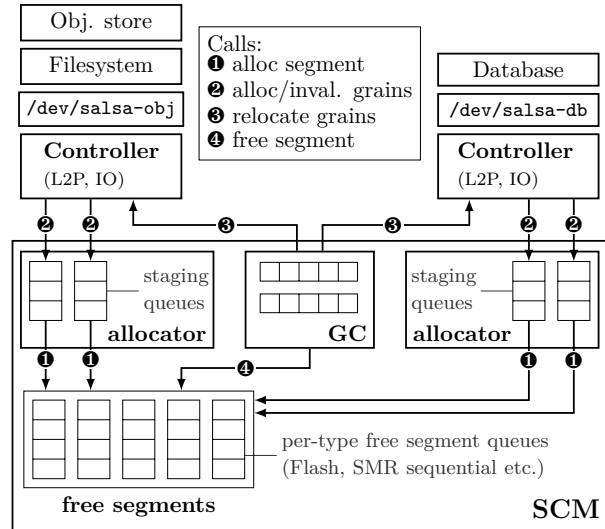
Obj. store

Filesystem

/dev/salsa-obj

Controller
(L2P, IO)

Calls:
❶ alloc segment
❷ alloc/inval. grains
❸ relocate grains
❹ free segment

Database

/dev/salsa-db

Controller
(L2P, IO)

❷ ❷ ❸ ❸ ❷ ❷

staging queues

allocator

GC

staging queues

allocator

❶ ❶ ❹ ❶ ❶

per-type free segment queues (Flash, SMR sequential etc.)

free segments

SCM